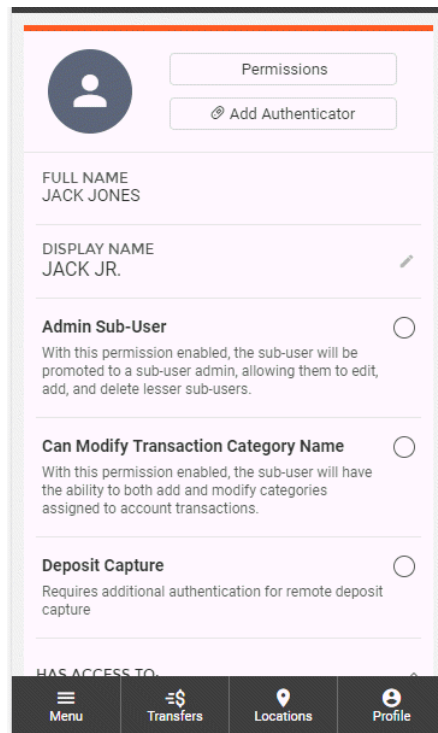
Permissions

Add Authenticator

FULL NAME
JACK JONES

DISPLAY NAME
JACK JR.

Admin Sub-User

With this permission enabled, the sub-user will be promoted to a sub-user admin, allowing them to edit, add, and delete lesser sub-users.

Can Modify Transaction Category Name

With this permission enabled, the sub-user will have the ability to both add and modify categories assigned to account transactions.

Deposit Capture

Requires additional authentication for remote deposit capture

HAS ACCESS TO:

Menu Transfers Locations Profile